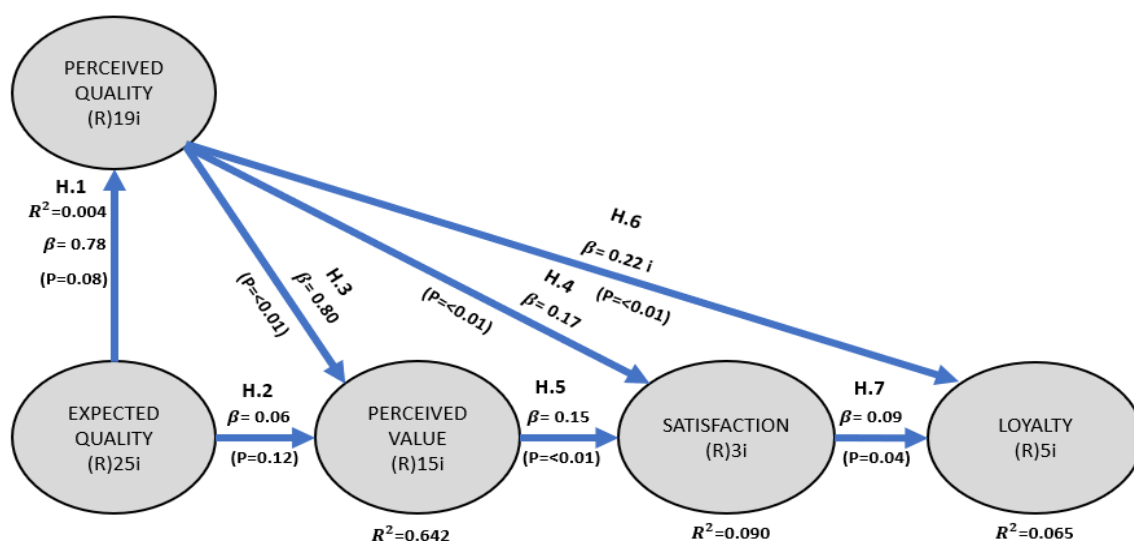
PERCEIVED QUALITY (R)19i

H.1
$R^2$=0.004
$\beta$= 0.78
(P=0.08)

H.3
$\beta$= 0.80
(P=<0.01)

H.4
$\beta$= 0.17
(P=<0.01)

H.6
$\beta$= 0.22 i
(P=<0.01)

EXPECTED QUALITY (R)25i

H.2
$\beta$= 0.06
(P=0.12)

PERCEIVED VALUE (R)15i

H.5
$\beta$= 0.15
(P=<0.01)

SATISFACTION (R)3i

H.7
$\beta$= 0.09
(P=0.04)

LOYALTY (R)5i

$R^2$=0.642

$R^2$=0.090

$R^2$=0.065